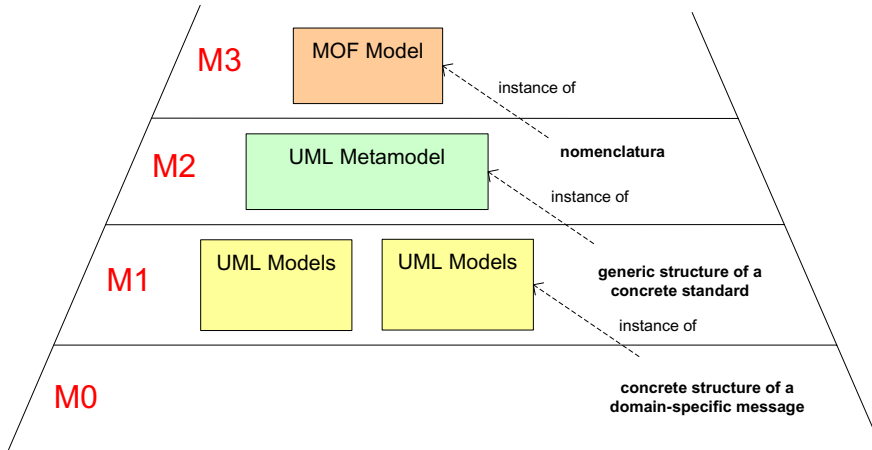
M3

MOF Model

instance of

M2

UML Metamodel

nomenclatura

instance of

M1

UML Models

UML Models

generic structure of a concrete standard

instance of

M0

concrete structure of a domain-specific message